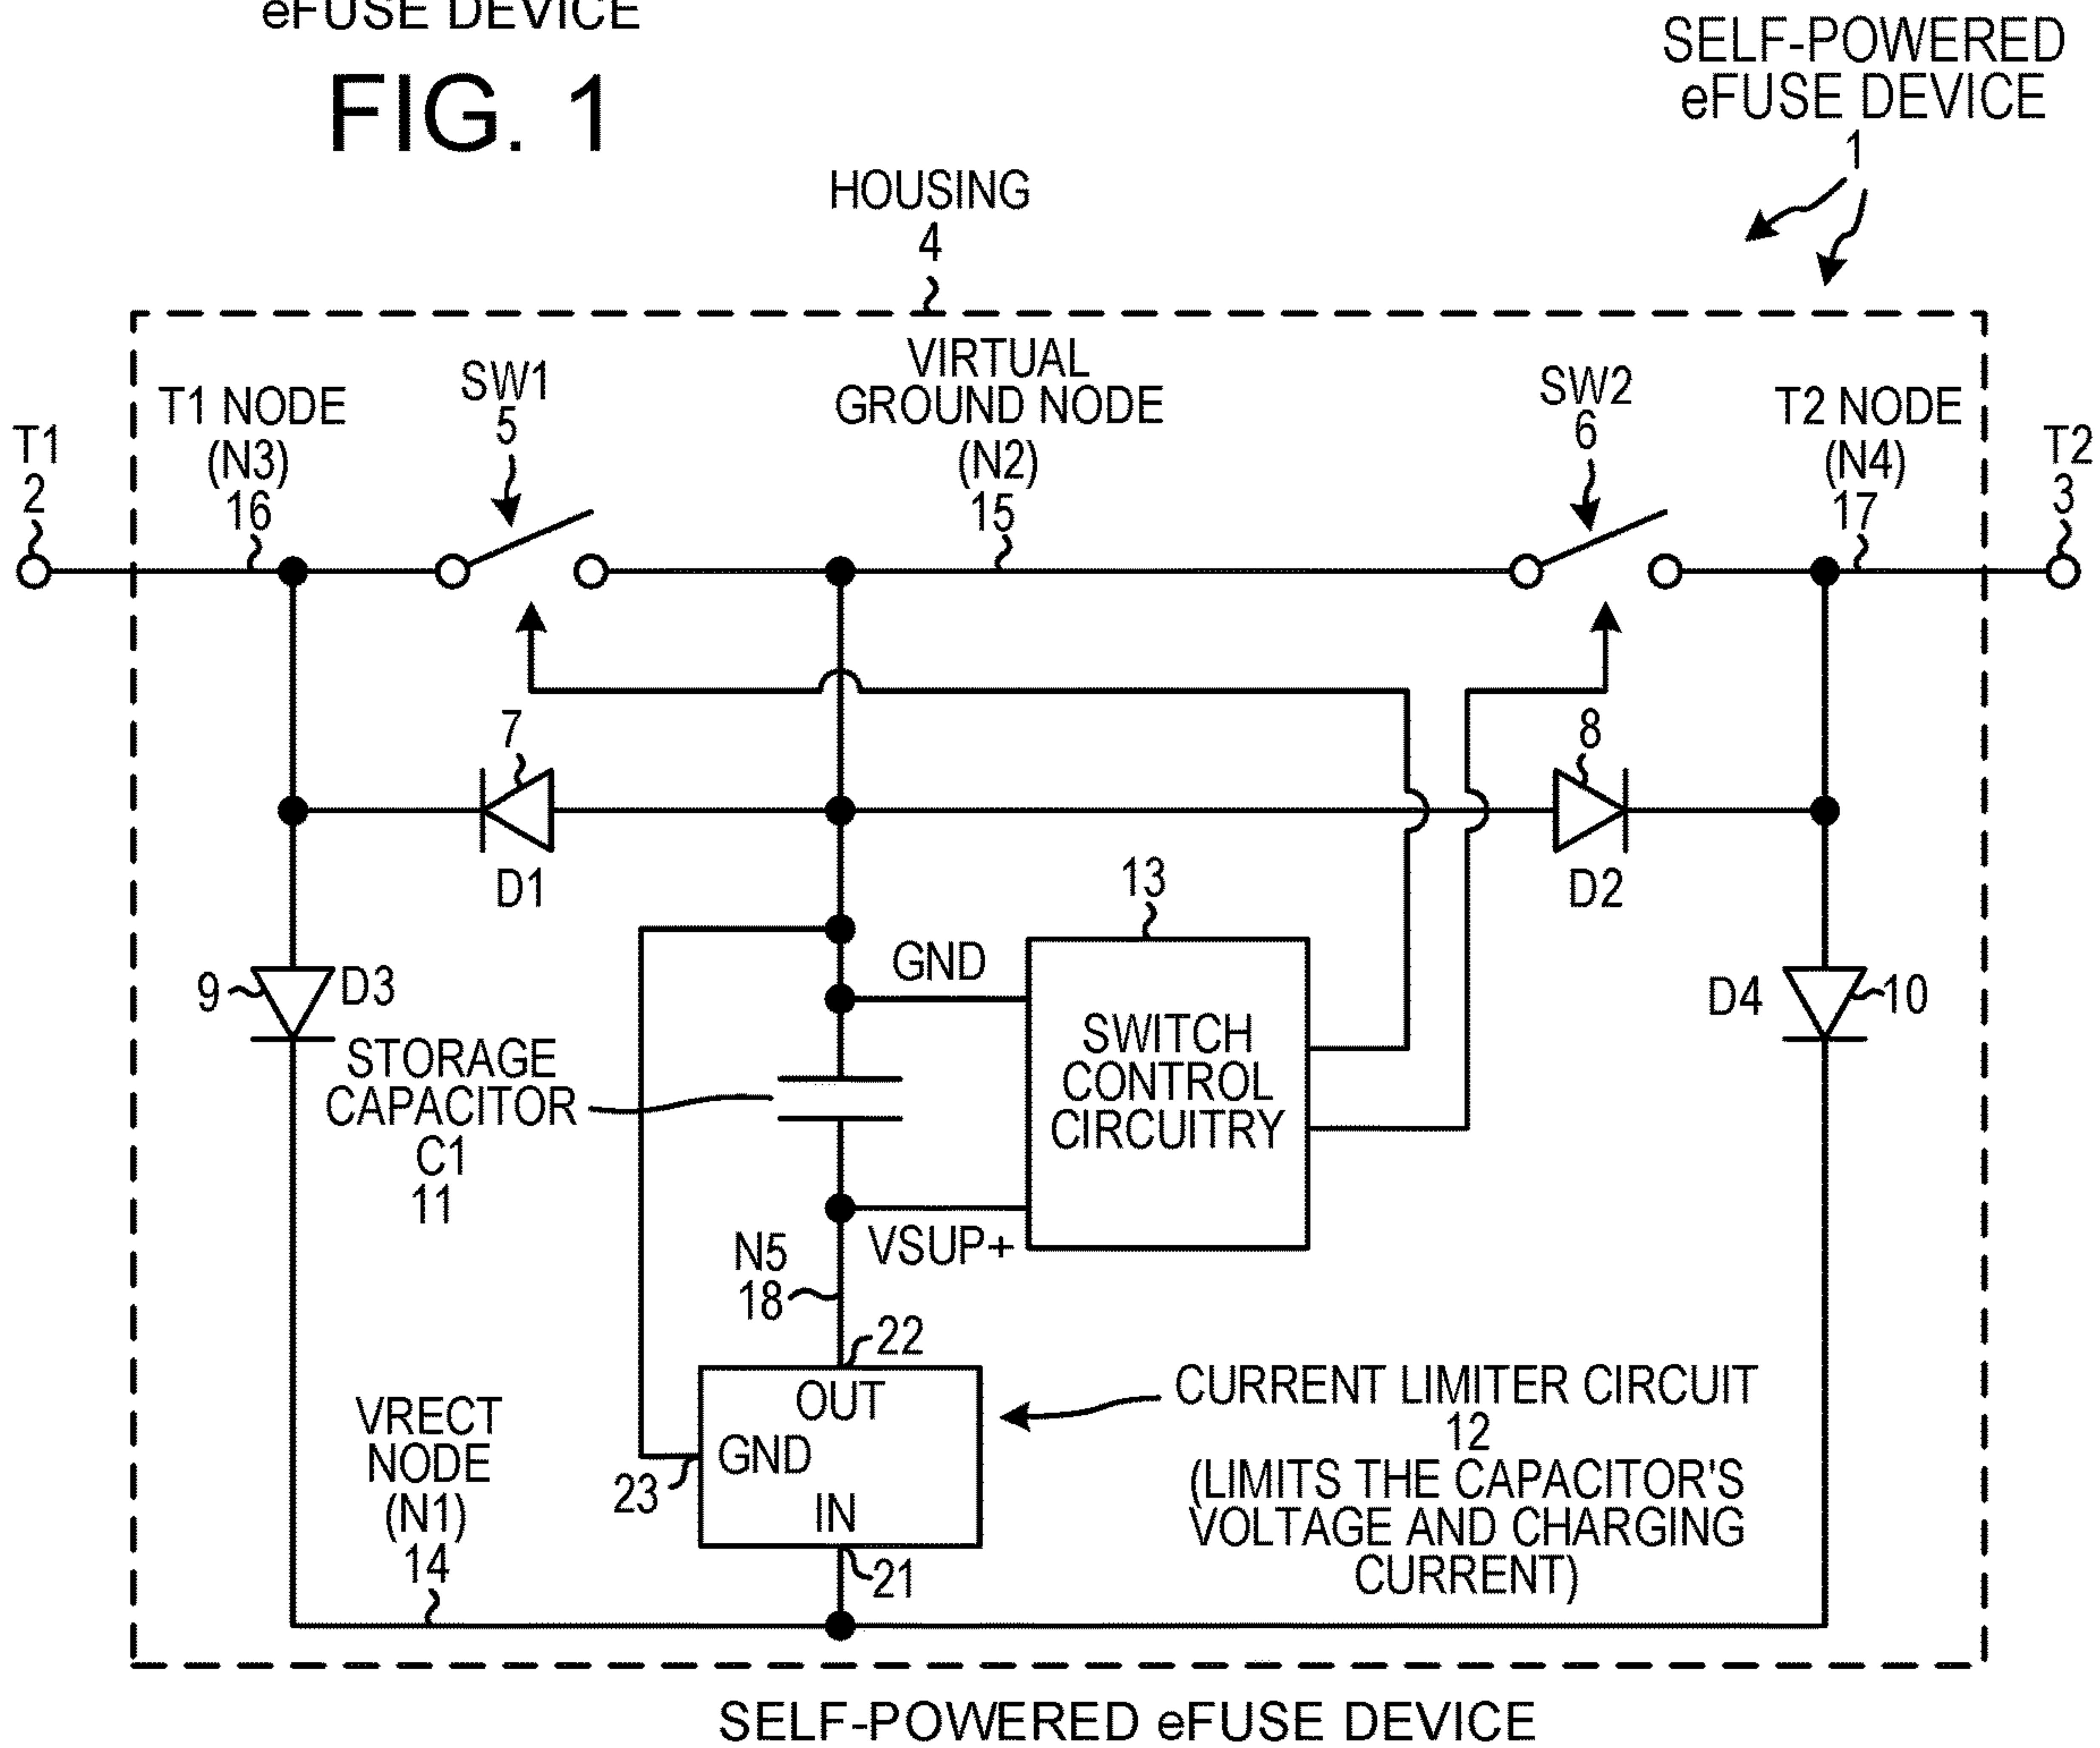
eFUSE DEVICE

FIG. 1

SELF-POWERED eFUSE DEVICE
1

HOUSING
4

T1
2

T1 NODE
(N3)
16

SW1
5

VIRTUAL GROUND NODE
(N2)
15

SW2
6

T2 NODE
(N4)
17

T2
3

7

D1

8

D2

13

GND

SWITCH CONTROL CIRCUITRY

9

D3

D4

10

STORAGE CAPACITOR
C1
11

VSUP+

N5
18

22

OUT

GND

IN

23

21

CURRENT LIMITER CIRCUIT
12
(LIMITS THE CAPACITOR'S VOLTAGE AND CHARGING CURRENT)

VRECT NODE
(N1)
14

SELF-POWERED eFUSE DEVICE